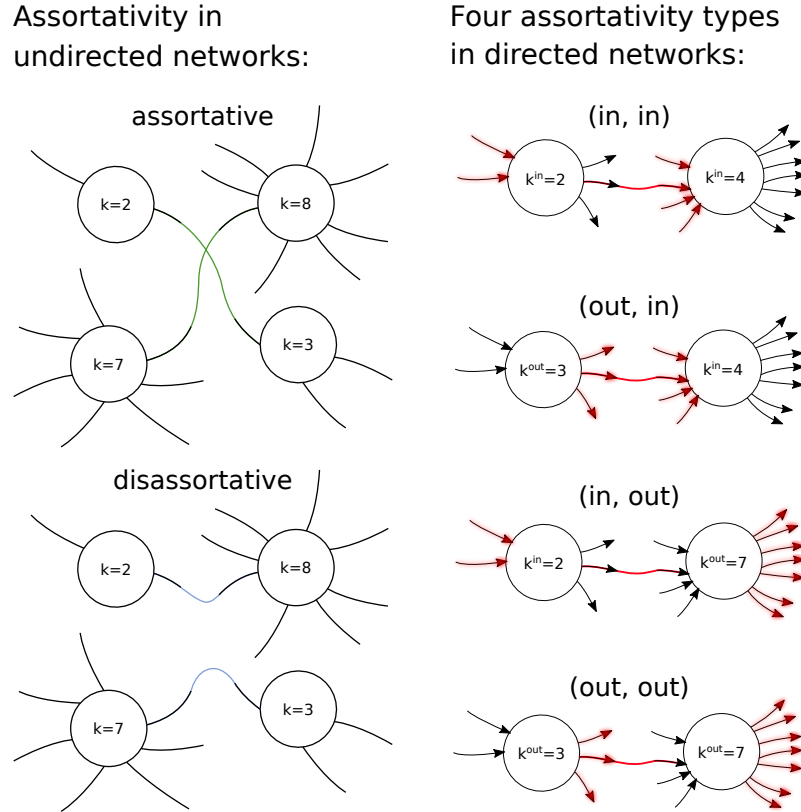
Assortativity in undirected networks:

assortative

k=2

k=8

k=7

k=3

disassortative

k=2

k=8

k=7

k=3

Four assortativity types in directed networks:

(in, in)

$k^{in}$=2

$k^{in}$=4

(out, in)

$k^{out}$=3

$k^{in}$=4

(in, out)

$k^{in}$=2

$k^{out}$=7

(out, out)

$k^{out}$=3

$k^{out}$=7